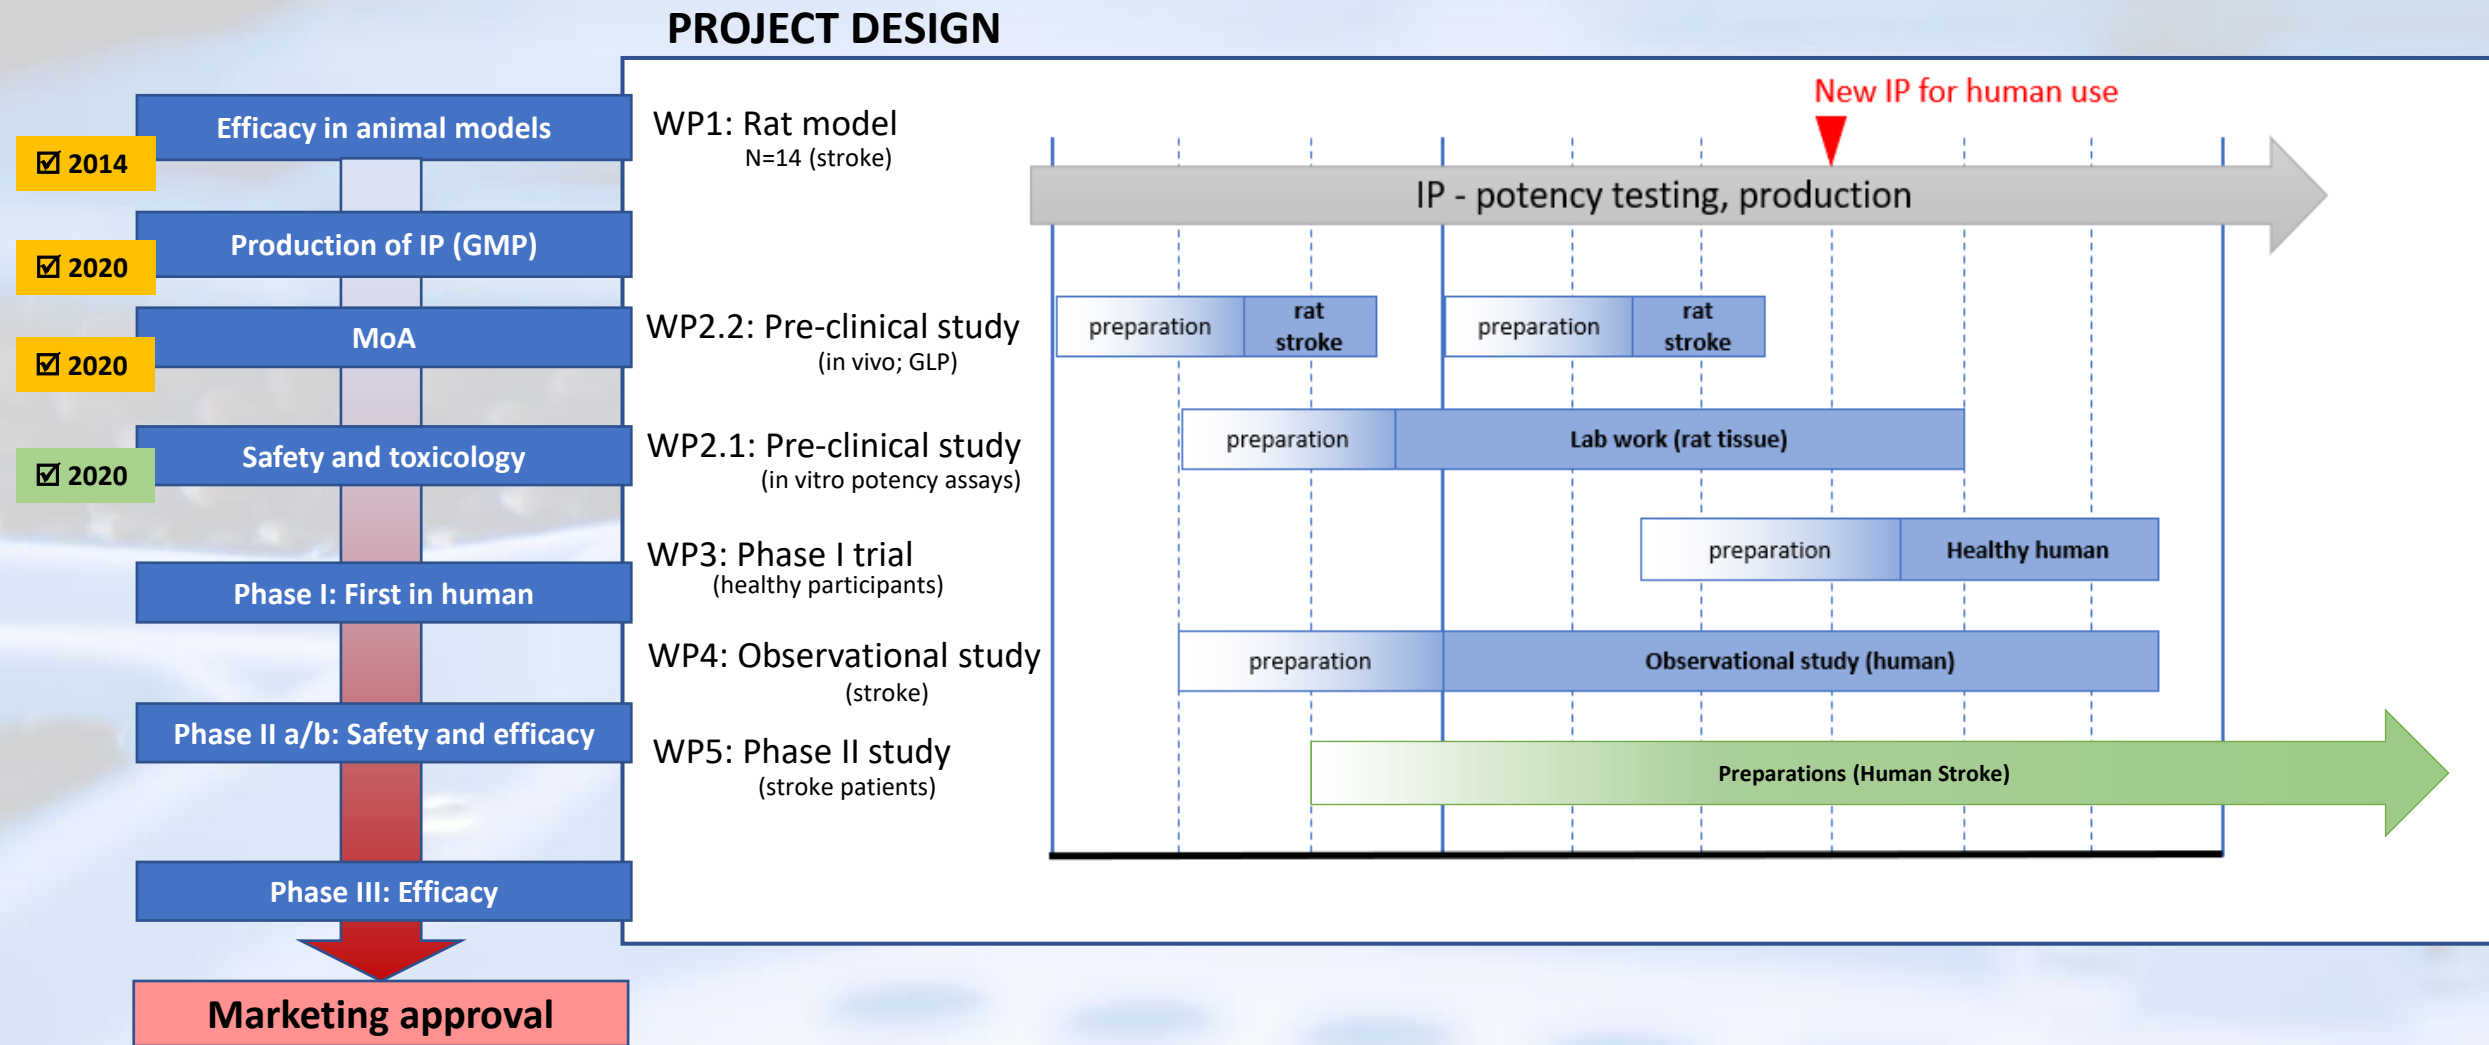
PROJECT DESIGN

☑ 2014
Efficacy in animal models

☑ 2020
Production of IP (GMP)

☑ 2020
MoA

☑ 2020
Safety and toxicology

Phase I: First in human

Phase II a/b: Safety and efficacy

Phase III: Efficacy

Marketing approval

New IP for human use

WP1: Rat model
N=14 (stroke)

IP - potency testing, production

WP2.2: Pre-clinical study
(in vivo; GLP)

preparation | rat stroke | preparation | rat stroke

WP2.1: Pre-clinical study
(in vitro potency assays)

preparation | Lab work (rat tissue)

WP3: Phase I trial
(healthy participants)

preparation | Healthy human

WP4: Observational study
(stroke)

preparation | Observational study (human)

WP5: Phase II study
(stroke patients)

Preparations (Human Stroke)